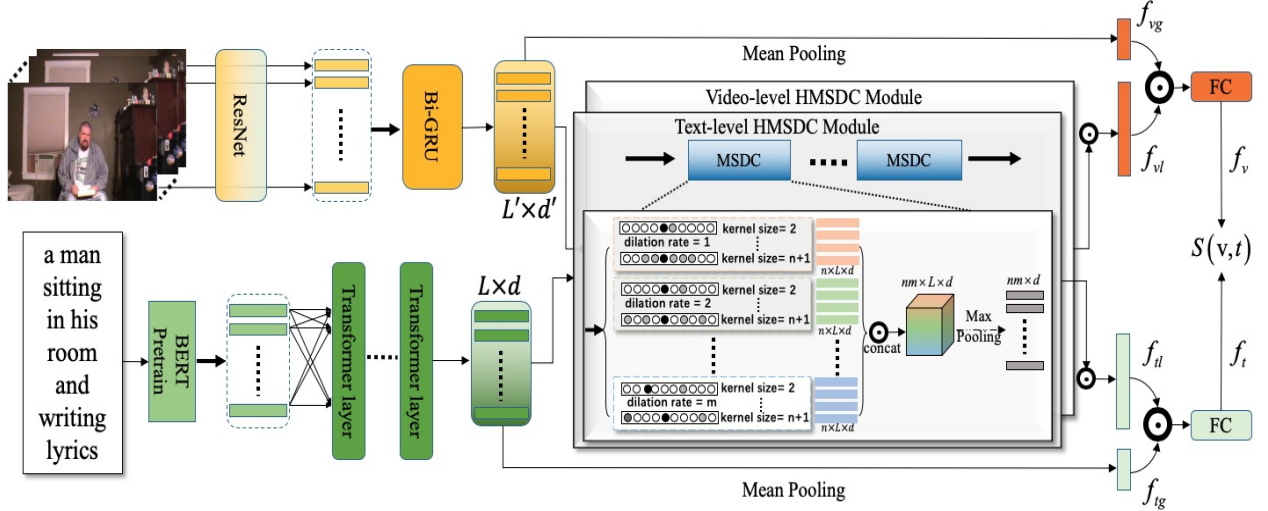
ResNet

Bi-GRU

$L' \times d'$

Mean Pooling

$f_{vg}$

FC

Video-level HMSDC Module

Text-level HMSDC Module

MSDC

MSDC

$f_{vl}$

$f_v$

$S(\mathrm{v}, t)$

a man sitting in his room and writing lyrics

BERT Pretrain

Transformer layer

Transformer layer

$L \times d$

kernel size= 2
dilation rate = 1
kernel size= n+1

kernel size= 2
dilation rate = 2
kernel size= n+1

kernel size= 2
dilation rate = m
kernel size= n+1

$n \times L \times d$

$n \times L \times d$

$n \times L \times d$

concat

$nm \times L \times d$

Max Pooling

$nm \times d$

$f_{tl}$

$f_t$

FC

Mean Pooling

$f_{tg}$